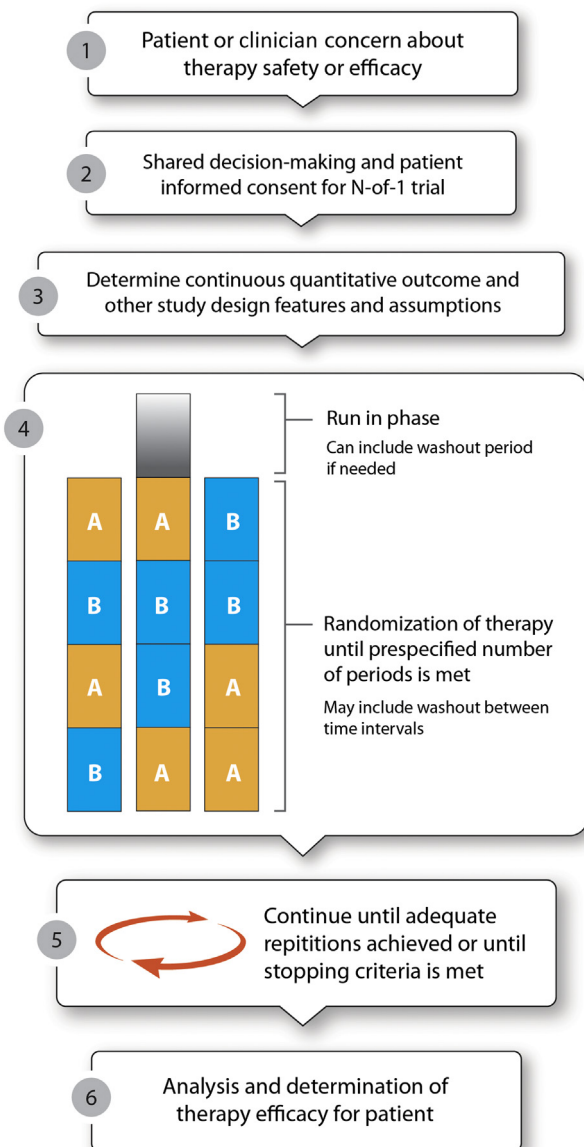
1 Patient or clinician concern about therapy safety or efficacy

2 Shared decision-making and patient informed consent for N-of-1 trial

3 Determine continuous quantitative outcome and other study design features and assumptions

4

Run in phase
Can include washout period if needed

| A | A | B |
|---|---|---|
| B | B | B |
| A | B | A |
| B | A | A |

Randomization of therapy until prespecified number of periods is met
May include washout between time intervals

5 Continue until adequate repitition​s achieved or until stopping criteria is met

6 Analysis and determination of therapy efficacy for patient